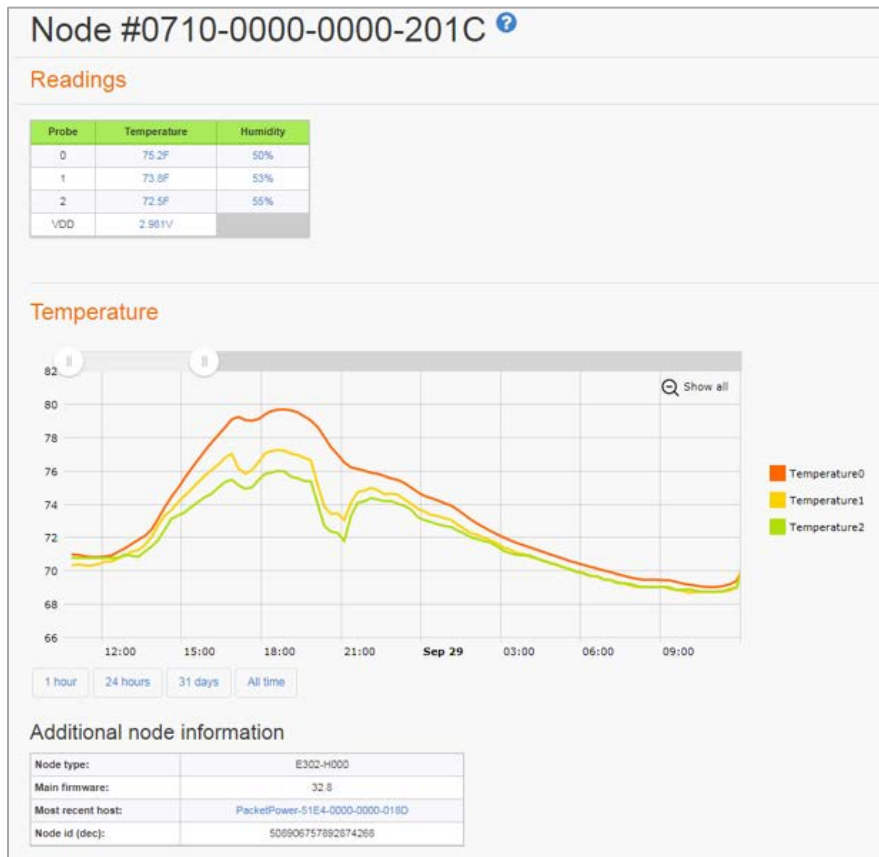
Node #0710-0000-0000-201C ?

Readings

| Probe | Temperature | Humidity |
|---|---|---|
| 0 | 75.2F | 50% |
| 1 | 73.8F | 53% |
| 2 | 72.5F | 55% |
| VDD | 2.981V | |

Temperature

Show all

82
80
78
76
74
72
70
68
66

12:00 15:00 18:00 21:00 Sep 29 03:00 06:00 09:00

Temperature0
Temperature1
Temperature2

1 hour
24 hours
31 days
All time

Additional node information

| Node type: | E302-H000 |
|---|---|
| Main firmware: | 32.8 |
| Most recent host: | PacketPower-51E4-0000-0000-018D |
| Node id (dec): | 508906757892874268 |